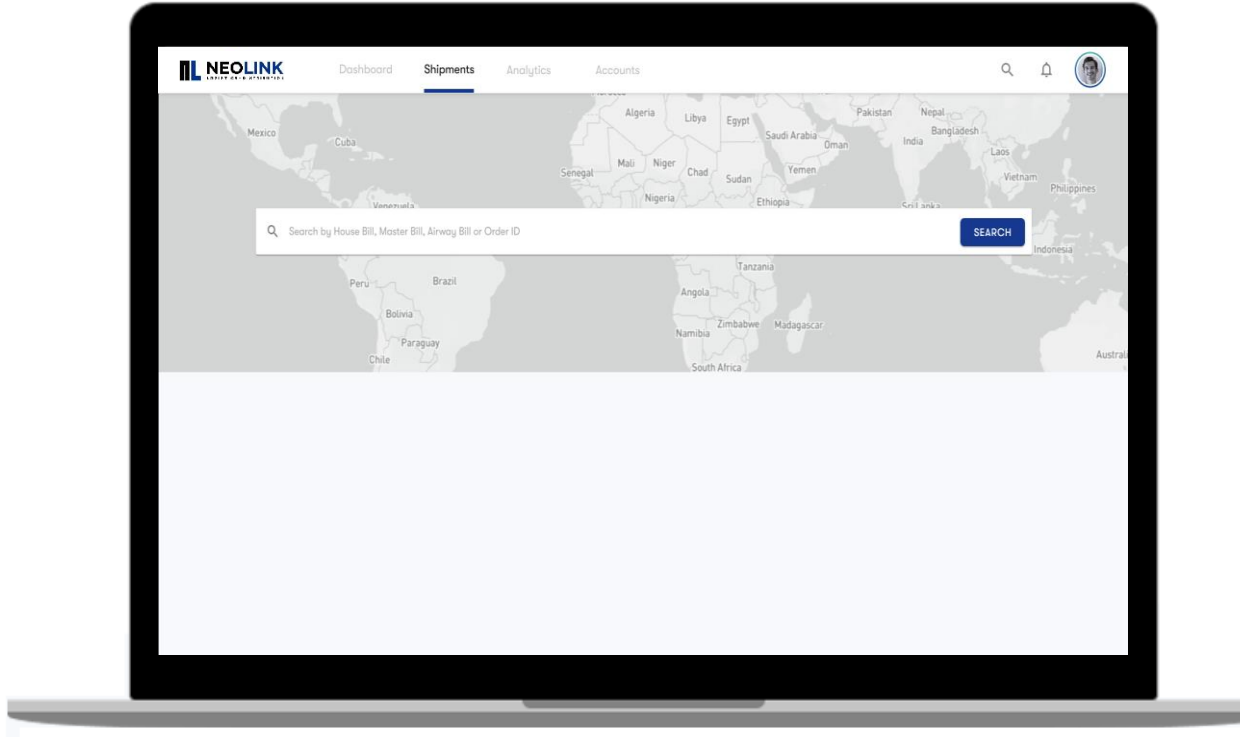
NEOLINK
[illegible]

Dashboard Shipments Analytics Accounts

Algeria Libya Egypt Pakistan Nepal Mexico Cuba Saudi Arabia Oman India Bangladesh Laos Mali Niger Chad Senegal Sudan Yemen Vietnam Philippines Nigeria Ethiopia Venezuela Sri Lanka

Search by House Bill, Master Bill, Airway Bill or Order ID

SEARCH

Indonesia Tanzania Peru Brazil Angola Bolivia Zimbabwe Madagascar Namibia Paraguay Chile South Africa Austral